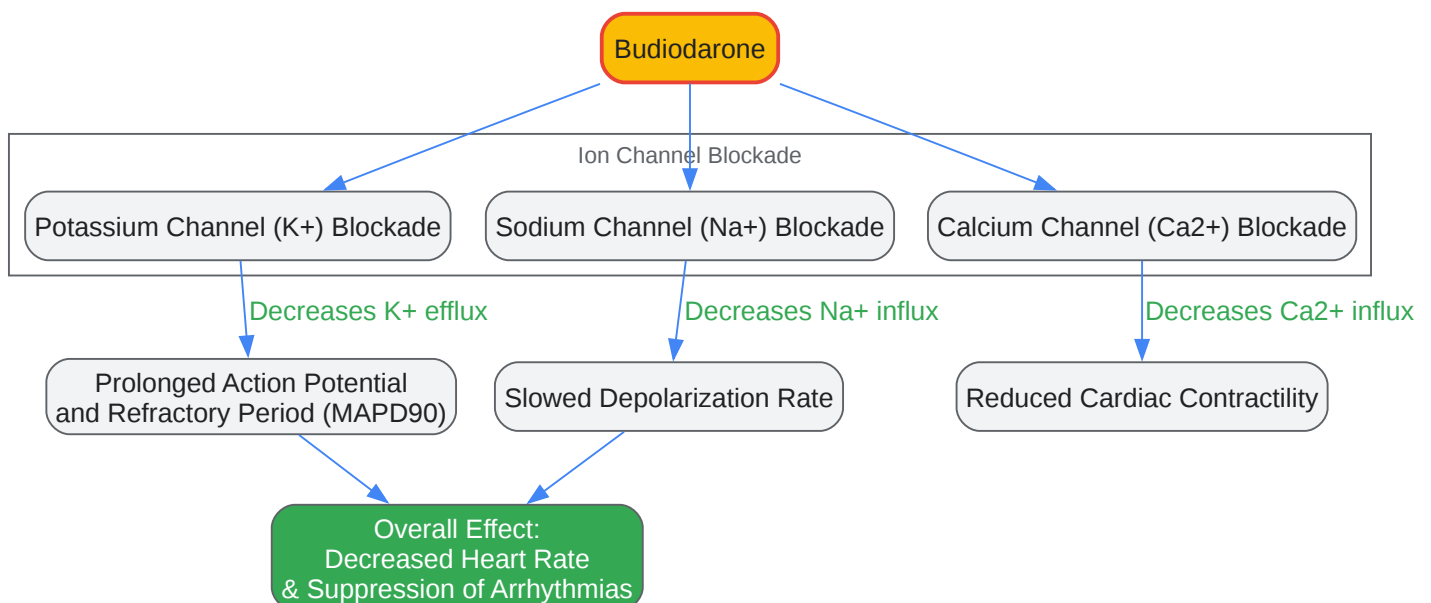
Budiodarone

Ion Channel Blockade

Potassium Channel (K+) Blockade

Sodium Channel (Na+) Blockade

Calcium Channel (Ca2+) Blockade

Decreases K+ efflux

Decreases Na+ influx

Decreases Ca2+ influx

Prolonged Action Potential and Refractory Period (MAPD90)

Slowed Depolarization Rate

Reduced Cardiac Contractility

Overall Effect: Decreased Heart Rate & Suppression of Arrhythmias